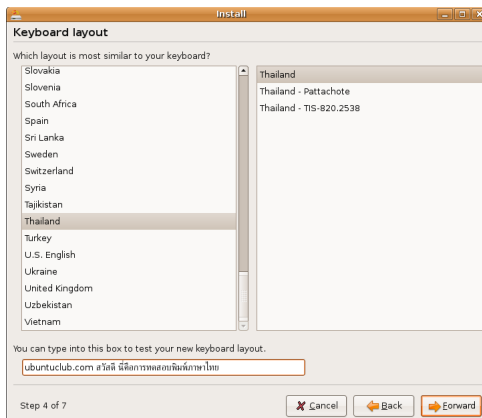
Install

Keyboard layout

Which layout is most similar to your keyboard?

Slovakia
Slovenia
South Africa
Spain
Sri Lanka
Sweden
Switzerland
Syria
Tajikistan
Thailand
Turkey
U.S. English
Ukraine
United Kingdom
Uzbekistan
Vietnam

Thailand
Thailand - Pattachote
Thailand - TIS-820.2538

You can type into this box to test your new keyboard layout.

ubuntuclub.com สวัสดี นี่คือการทดสอบพิมพ์ภาษาไทย

Step 4 of 7

Cancel
Back
Forward